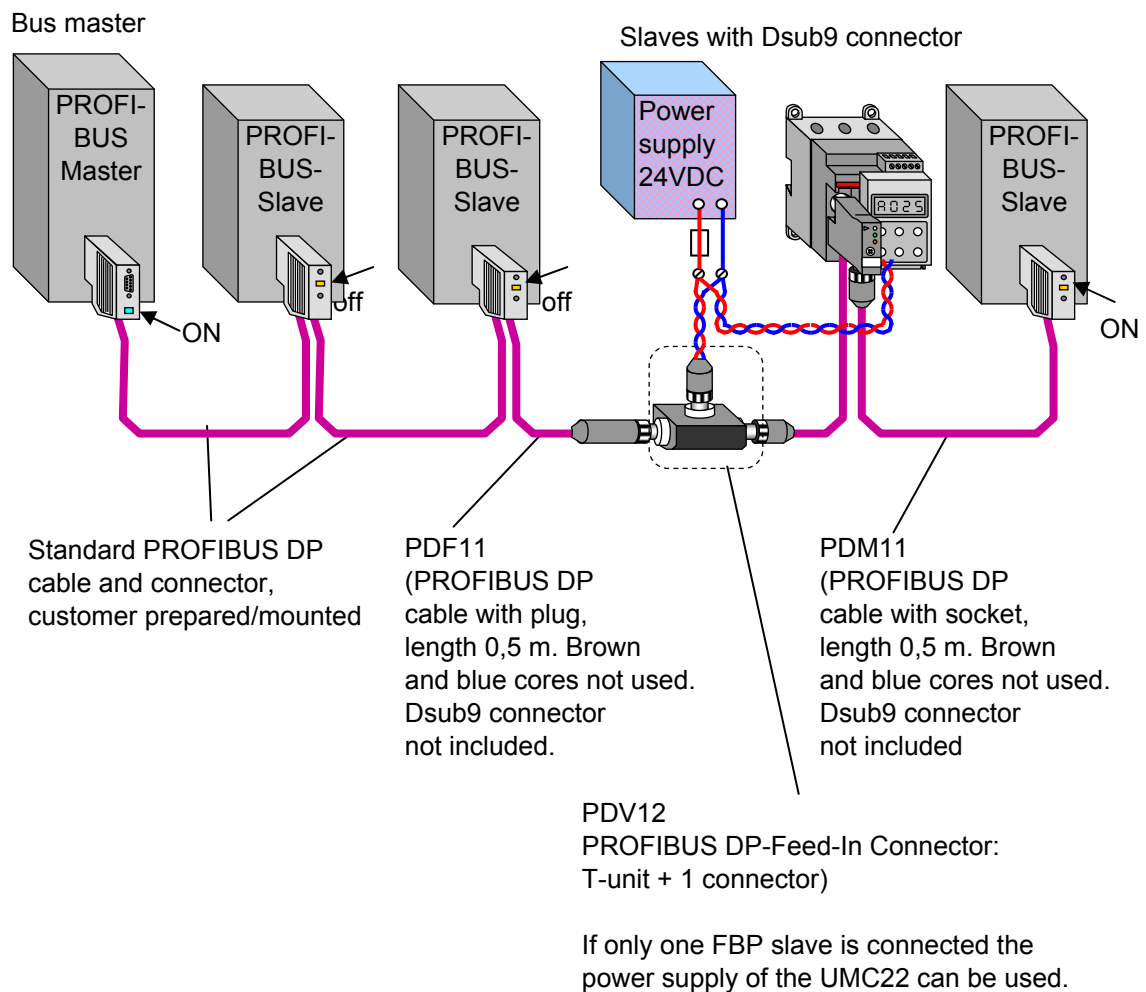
Bus master

PROFI-
BUS
Master

ON

PROFI-
BUS-
Slave

off

PROFI-
BUS-
Slave

off

Slaves with Dsub9 connector

Power
supply
24VDC

A025

PROFI-
BUS-
Slave

ON

Standard PROFIBUS DP cable and connector, customer prepared/mounted

PDF11
(PROFIBUS DP cable with plug, length 0,5 m. Brown and blue cores not used. Dsub9 connector not included.

PDM11
(PROFIBUS DP cable with socket, length 0,5 m. Brown and blue cores not used. Dsub9 connector not included

PDV12
PROFIBUS DP-Feed-In Connector: T-unit + 1 connector)

If only one FBP slave is connected the power supply of the UMC22 can be used.